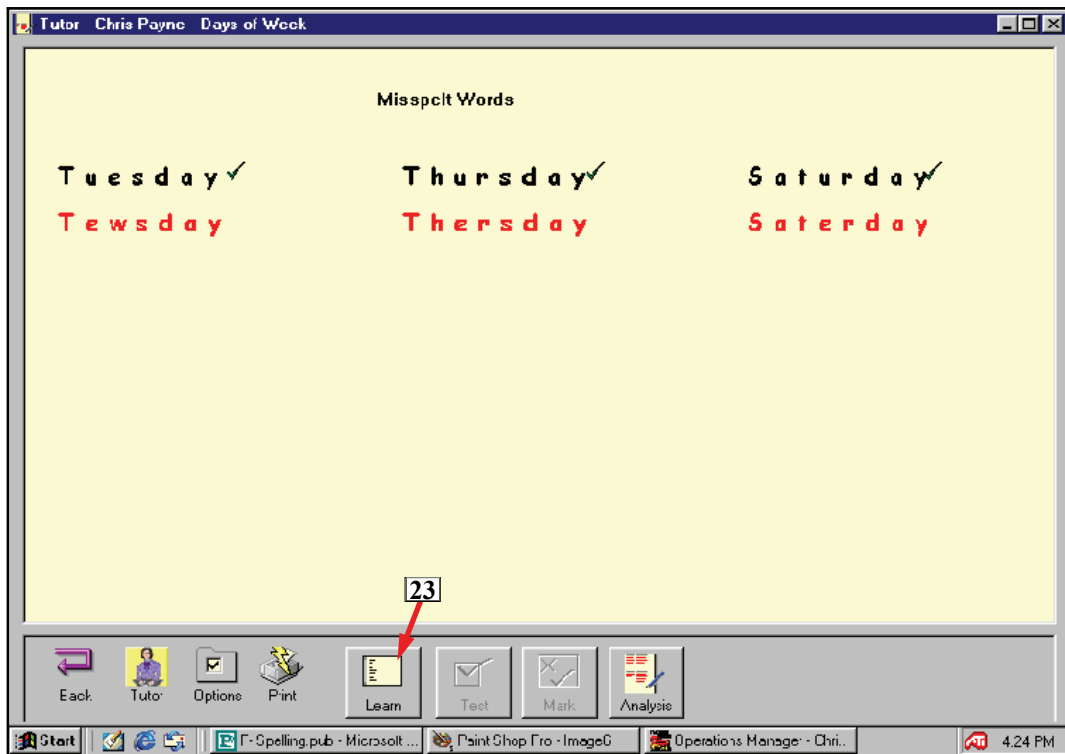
Tutor Chris Payne Days of Week

Misspelt Words

Tuesday✓ Thursday✓ Saturday✓

Tewsday Thersday Saterday

23

Back Tutor Options Print Learn Test Mark Analysis

Start E-Spelling.pub - Microsoft ... Paint Shop Pro - Image6 Operations Manager - Chri... 4:24 PM